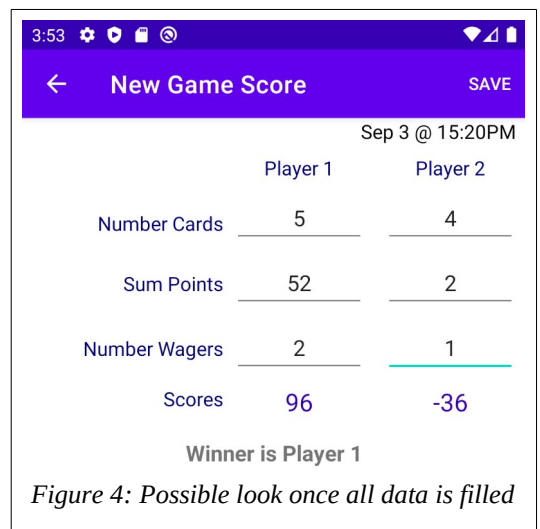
3:53

New Game Score SAVE

Sep 3 @ 15:20PM

| | Player 1 | Player 2 |
|---|---|---|
| Number Cards | 5 | 4 |
| Sum Points | 52 | 2 |
| Number Wagers | 2 | 1 |
| Scores | 96 | -36 |

Winner is Player 1

Figure 4: Possible look once all data is filled